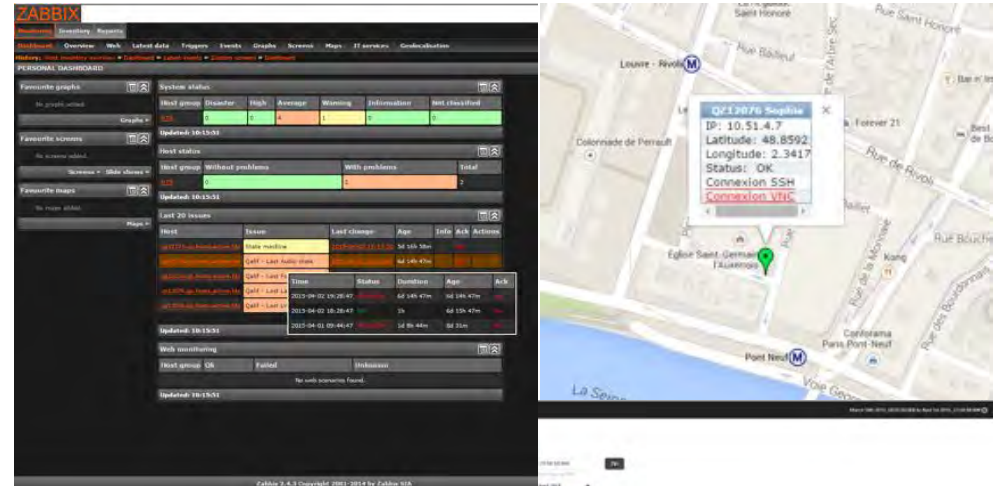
ZABBIX

Monitoring Inventory Reports

Dashboard Overview Web Latest data Triggers Events Graphs Screens Maps IT services Geolocalisation

History: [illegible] » Dashboard » Latest events » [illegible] » Dashboard

PERSONAL DASHBOARD

Favourite graphs

No graphs added.

Graphs »

Favourite screens

No screens added.

Screens » Slide shows »

Favourite maps

No maps added.

Maps »

System status

| Host group | Disaster | High | Average | Warning | Information | Not classified |
|---|---|---|---|---|---|---|
| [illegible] | 0 | 0 | 4 | 1 | 0 | 0 |

Updated: 10:15:51

Host status

| Host group | Without problems | With problems | Total |
|---|---|---|---|
| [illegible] | 0 | 2 | 2 |

Updated: 10:15:51

Last 20 issues

| Host | Issue | Last change | Age | Info | Ack | Actions |
|---|---|---|---|---|---|---|
| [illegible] | State machine | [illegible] | 3d 16h 58m | | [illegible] | |
| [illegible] | Qelf - Last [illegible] | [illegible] | 6d 14h 47m | | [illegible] | |
| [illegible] | Qelf - Last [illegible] | | | | | |
| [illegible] | Qelf - Last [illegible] | | | | | |
| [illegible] | Qelf - Last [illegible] | | | | | |

| Time | Status | Duration | Age | Ack |
|---|---|---|---|---|
| 2015-04-02 19:28:47 | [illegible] | 6d 14h 47m | 6d 14h 47m | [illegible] |
| 2015-04-02 18:28:47 | OK | 1h | 6d 15h 47m | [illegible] |
| 2015-04-01 09:44:47 | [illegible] | 1d 8h 44m | 8d 31m | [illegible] |

Updated: 10:15:51

Web monitoring

| Host group | Ok | Failed | Unknown |
|---|---|---|---|
| No web scenarios found. | | | |

Updated: 10:15:51

Zabbix 2.4.3 Copyright 2001-2014 by Zabbix SIA

Saint Honoré
Rue Saint Honoré
Rue Bailleul
Louvre - Rivoli
Bar le
Colonnade de Perrault
Forever 21
Best de Bo
Rue de Rivoli
Eglise Saint-Germain l'Auxerrois
Rue Bouche
Kong
Conforama Paris Pont-Neuf
Pont Neuf
La Seine
Voie Geo

QZ12076 Sophie
IP: 10.51.4.7
Latitude: 48.8592
Longitude: 2.3417
Status: OK
Connexion SSH
Connexion VNC

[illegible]